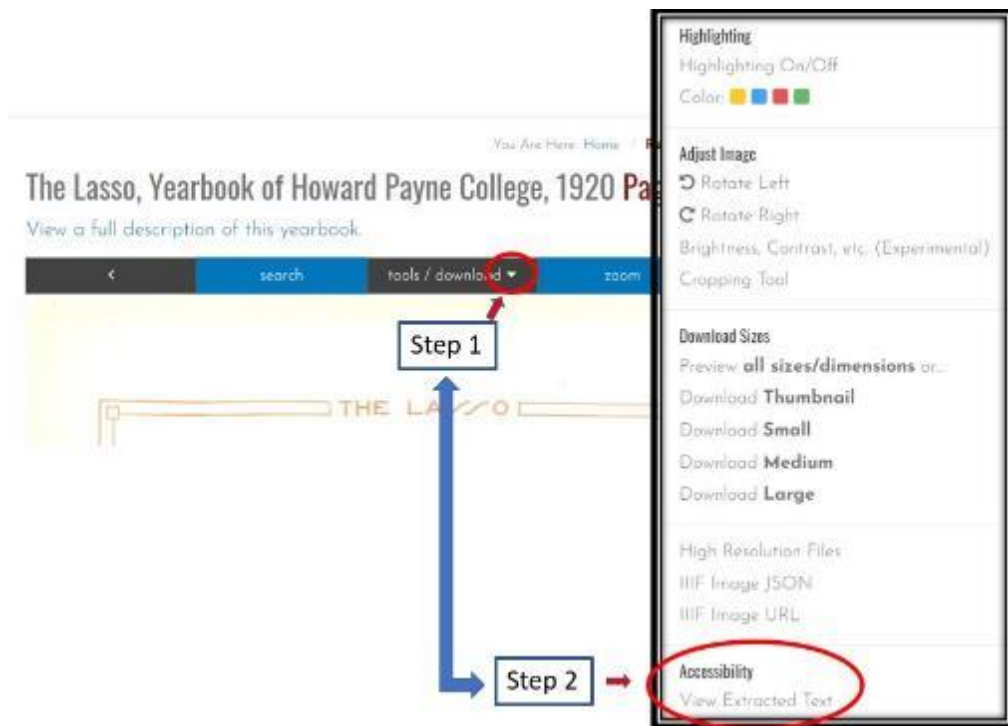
You Are Here: Home / R

The Lasso, Yearbook of Howard Payne College, 1920 Pa

View a full description of this yearbook.

<

search

tools / download

zoom

Step 1

THE LASSO

Step 2

Highlighting

Highlighting On/Off

Color:

Adjust Image

Rotate Left

Rotate Right

Brightness, Contrast, etc. (Experimental)

Cropping Tool

Download Sizes

Preview **all sizes/dimensions** or...

Download **Thumbnail**

Download **Small**

Download **Medium**

Download **Large**

High Resolution Files

IIIF Image JSON

IIIF Image URL

Accessibility

View Extracted Text